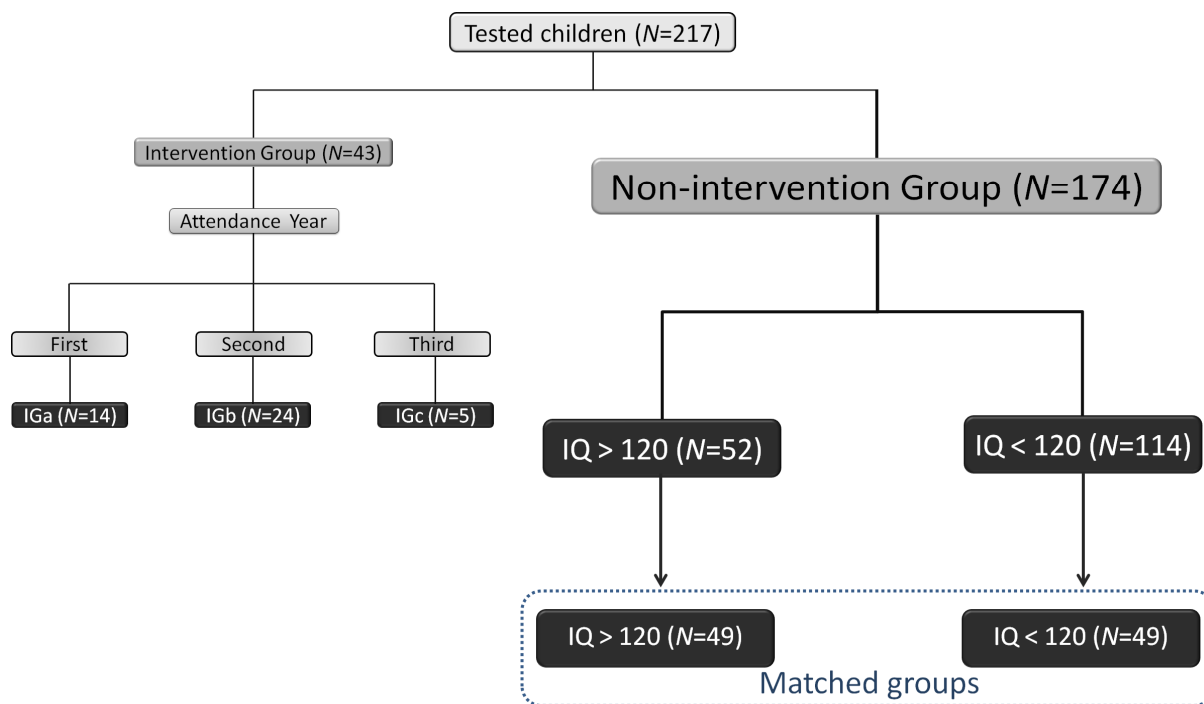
Tested children ($N$=217)

Intervention Group ($N$=43)

Attendance Year

First

Second

Third

IGa ($N$=14)

IGb ($N$=24)

IGc ($N$=5)

Non-intervention Group ($N$=174)

IQ > 120 ($N$=52)

IQ < 120 ($N$=114)

IQ > 120 ($N$=49)

IQ < 120 ($N$=49)

Matched groups